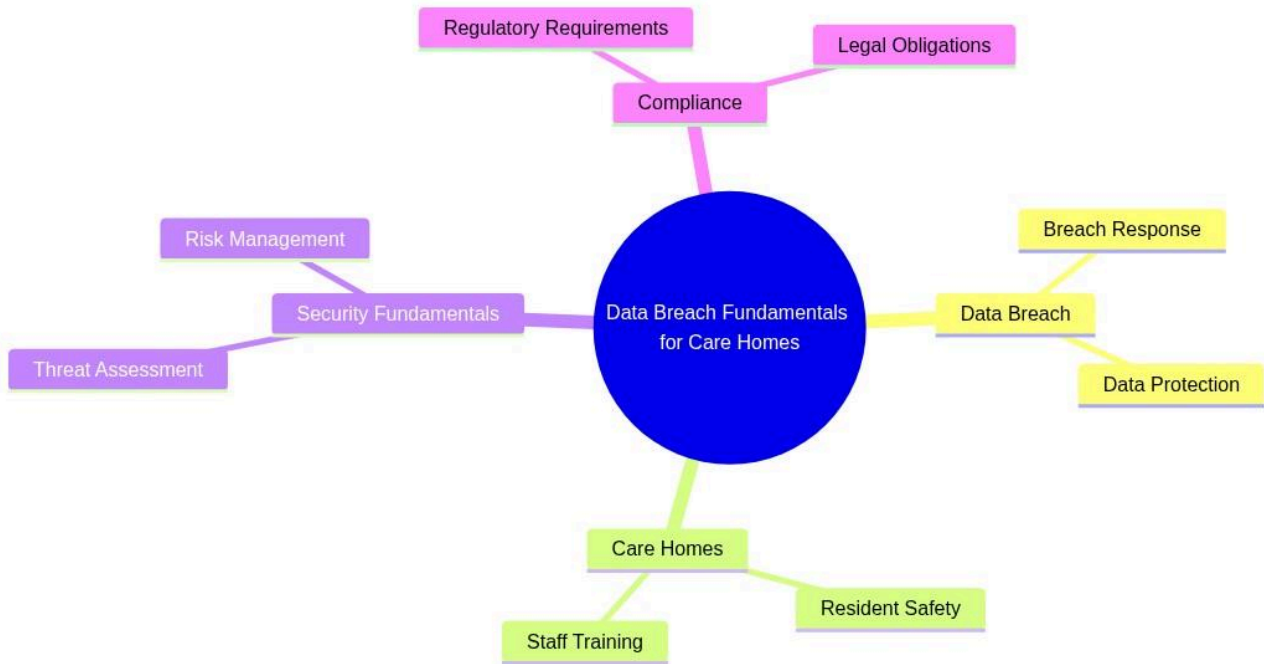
Data Breach Fundamentals for Care Homes

Compliance

Regulatory Requirements

Legal Obligations

Data Breach

Breach Response

Data Protection

Care Homes

Resident Safety

Staff Training

Security Fundamentals

Risk Management

Threat Assessment